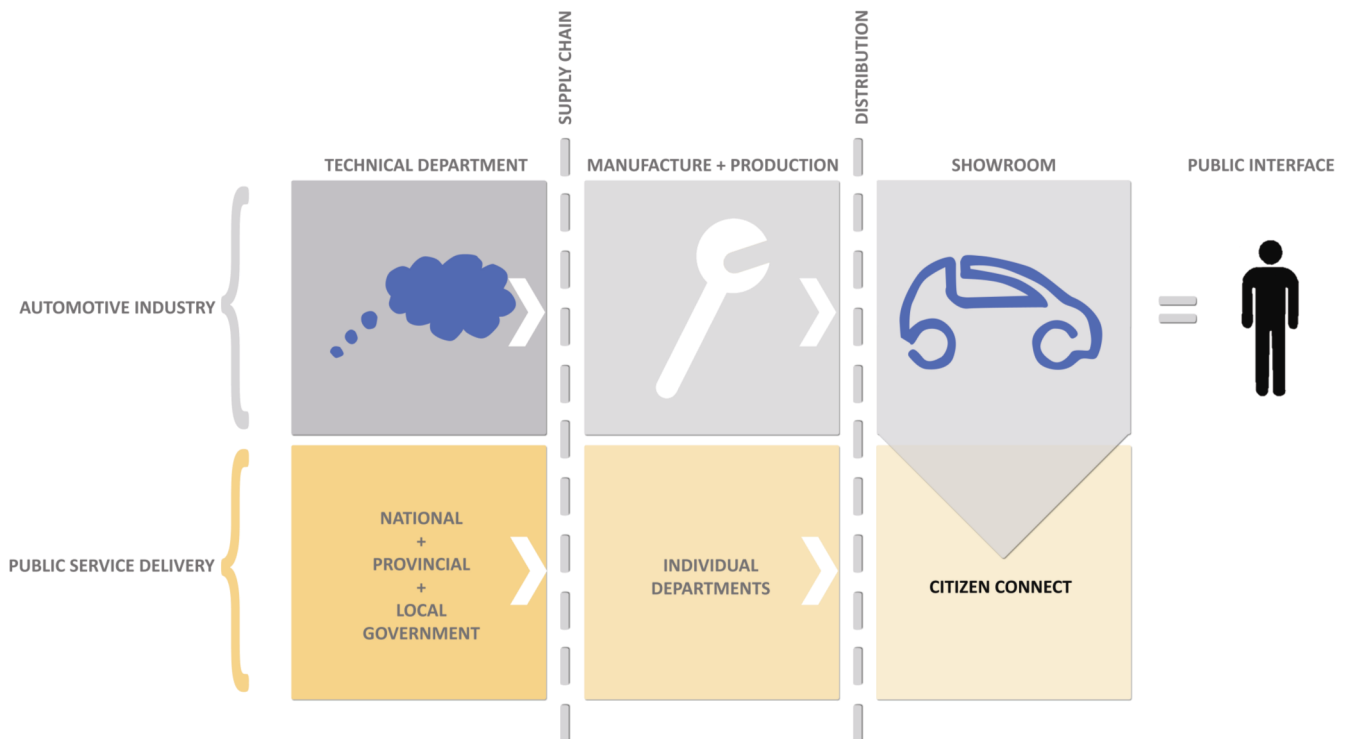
SUPPLY CHAIN

DISTRIBUTION

TECHNICAL DEPARTMENT

MANUFACTURE + PRODUCTION

SHOWROOM

PUBLIC INTERFACE

AUTOMOTIVE INDUSTRY

PUBLIC SERVICE DELIVERY

NATIONAL
+
PROVINCIAL
+
LOCAL
GOVERNMENT

INDIVIDUAL DEPARTMENTS

CITIZEN CONNECT